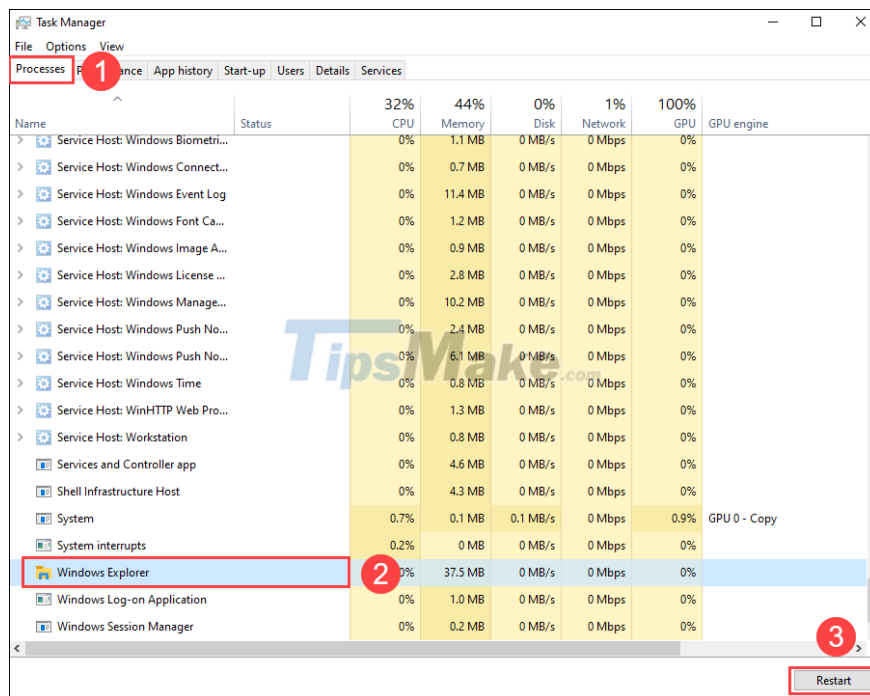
Task Manager

File Options View

Processes 1 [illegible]ance App history Start-up Users Details Services

| Name | Status | 32% CPU | 44% Memory | 0% Disk | 1% Network | 100% GPU | GPU engine |
|---|---|---|---|---|---|---|---|
| Service Host: Windows Biometri... | | 0% | 1.1 MB | 0 MB/s | 0 Mbps | 0% | |
| Service Host: Windows Connect... | | 0% | 0.7 MB | 0 MB/s | 0 Mbps | 0% | |
| Service Host: Windows Event Log | | 0% | 11.4 MB | 0 MB/s | 0 Mbps | 0% | |
| Service Host: Windows Font Ca... | | 0% | 1.2 MB | 0 MB/s | 0 Mbps | 0% | |
| Service Host: Windows Image A... | | 0% | 0.9 MB | 0 MB/s | 0 Mbps | 0% | |
| Service Host: Windows License ... | | 0% | 2.8 MB | 0 MB/s | 0 Mbps | 0% | |
| Service Host: Windows Manage... | | 0% | 10.2 MB | 0 MB/s | 0 Mbps | 0% | |
| Service Host: Windows Push No... | | 0% | 2.4 MB | 0 MB/s | 0 Mbps | 0% | |
| Service Host: Windows Push No... | | 0% | 6.1 MB | 0 MB/s | 0 Mbps | 0% | |
| Service Host: Windows Time | | 0% | 0.8 MB | 0 MB/s | 0 Mbps | 0% | |
| Service Host: WinHTTP Web Pro... | | 0% | 1.3 MB | 0 MB/s | 0 Mbps | 0% | |
| Service Host: Workstation | | 0% | 0.8 MB | 0 MB/s | 0 Mbps | 0% | |
| Services and Controller app | | 0% | 4.6 MB | 0 MB/s | 0 Mbps | 0% | |
| Shell Infrastructure Host | | 0% | 4.3 MB | 0 MB/s | 0 Mbps | 0% | |
| System | | 0.7% | 0.1 MB | 0.1 MB/s | 0 Mbps | 0.9% | GPU 0 - Copy |
| System interrupts | | 0.2% | 0 MB | 0 MB/s | 0 Mbps | 0% | |
| Windows Explorer | 2 | 0% | 37.5 MB | 0 MB/s | 0 Mbps | 0% | |
| Windows Log-on Application | | 0% | 1.0 MB | 0 MB/s | 0 Mbps | 0% | |
| Windows Session Manager | | 0% | 0.2 MB | 0 MB/s | 0 Mbps | 0% | |

TipsMake.com

3

Restart